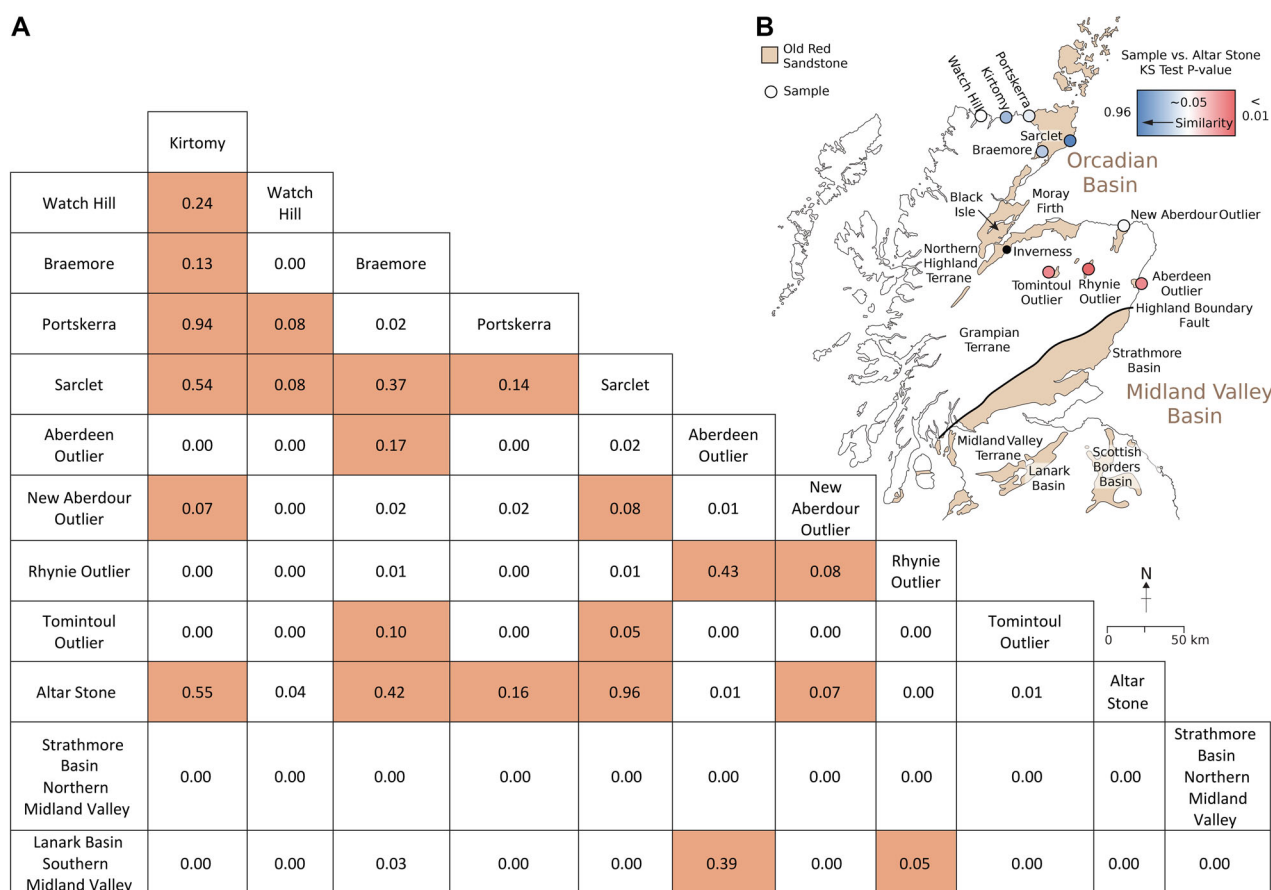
A

| | Kirtomy | Watch Hill | Braemore | Portskerra | Sarclet | Aberdeen Outlier | New Aberdour Outlier | Rhynie Outlier | Tomintoul Outlier | Altar Stone | Strathmore Basin Northern Midland Valley |
|---|---|---|---|---|---|---|---|---|---|---|---|
| Watch Hill | 0.24 | | | | | | | | | | |
| Braemore | 0.13 | 0.00 | | | | | | | | | |
| Portskerra | 0.94 | 0.08 | 0.02 | | | | | | | | |
| Sarclet | 0.54 | 0.08 | 0.37 | 0.14 | | | | | | | |
| Aberdeen Outlier | 0.00 | 0.00 | 0.17 | 0.00 | 0.02 | | | | | | |
| New Aberdour Outlier | 0.07 | 0.00 | 0.02 | 0.02 | 0.08 | 0.01 | | | | | |
| Rhynie Outlier | 0.00 | 0.00 | 0.01 | 0.00 | 0.01 | 0.43 | 0.08 | | | | |
| Tomintoul Outlier | 0.00 | 0.00 | 0.10 | 0.00 | 0.05 | 0.00 | 0.00 | 0.00 | | | |
| Altar Stone | 0.55 | 0.04 | 0.42 | 0.16 | 0.96 | 0.01 | 0.07 | 0.00 | 0.01 | | |
| Strathmore Basin Northern Midland Valley | 0.00 | 0.00 | 0.00 | 0.00 | 0.00 | 0.00 | 0.00 | 0.00 | 0.00 | 0.00 | |
| Lanark Basin Southern Midland Valley | 0.00 | 0.00 | 0.03 | 0.00 | 0.00 | 0.39 | 0.00 | 0.05 | 0.00 | 0.00 | 0.00 |

B

Old Red Sandstone
Sample
Sample vs. Altar Stone KS Test P-value
0.96 ~0.05 < 0.01
Similarity
Watch Hill
Kirtomy
Portskerra
Sarclet
Braemore
Orcadian Basin
Black Isle
Moray Firth
New Aberdour Outlier
Northern Highland Terrane
Inverness
Tomintoul Outlier
Rhynie Outlier
Aberdeen Outlier
Highland Boundary Fault
Grampian Terrane
Strathmore Basin
Midland Valley Basin
Midland Valley Terrane
Lanark Basin
Scottish Borders Basin
N
0 50 km